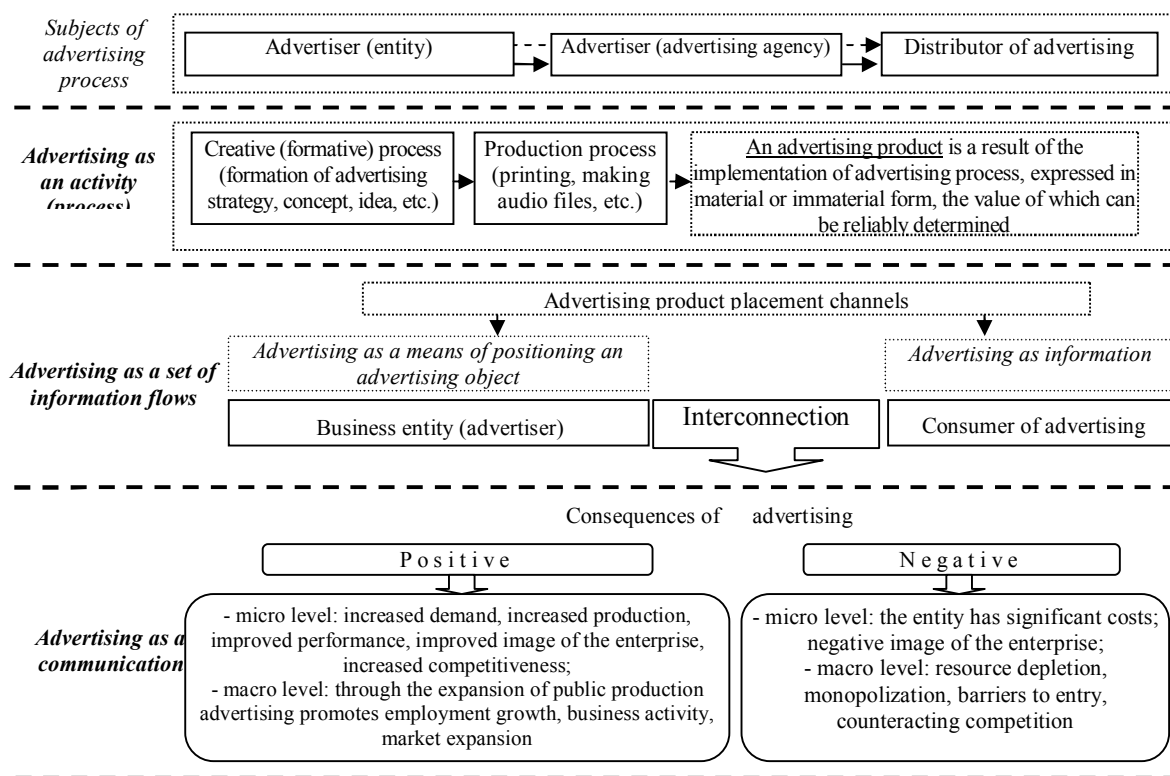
Subjects of advertising process

Advertiser (entity)

Advertiser (advertising agency)

Distributor of advertising

Advertising as an activity (process)

Creative (formative) process (formation of advertising strategy, concept, idea, etc.)

Production process (printing, making audio files, etc.)

An advertising product is a result of the implementation of advertising process, expressed in material or immaterial form, the value of which can be reliably determined

Advertising product placement channels

Advertising as a set of information flows

Advertising as a means of positioning an advertising object

Advertising as information

Business entity (advertiser)

Interconnection

Consumer of advertising

Consequences of advertising

Positive

Negative

Advertising as a communication

- micro level: increased demand, increased production, improved performance, improved image of the enterprise, increased competitiveness;
- macro level: through the expansion of public production advertising promotes employment growth, business activity, market expansion

- micro level: the entity has significant costs; negative image of the enterprise;
- macro level: resource depletion, monopolization, barriers to entry, counteracting competition